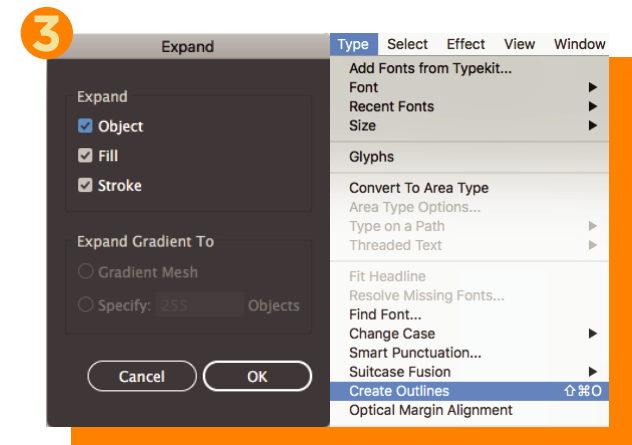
3

Expand

Expand
Object
Fill
Stroke

Expand Gradient To
Gradient Mesh
Specify: 255 Objects

Cancel
OK

Type Select Effect View Window

Add Fonts from Typekit...
Font
Recent Fonts
Size

Glyphs

Convert To Area Type
Area Type Options...
Type on a Path
Threaded Text

Fit Headline
Resolve Missing Fonts...
Find Font...
Change Case
Smart Punctuation...
Suitcase Fusion
Create Outlines ⇧⌘O
Optical Margin Alignment